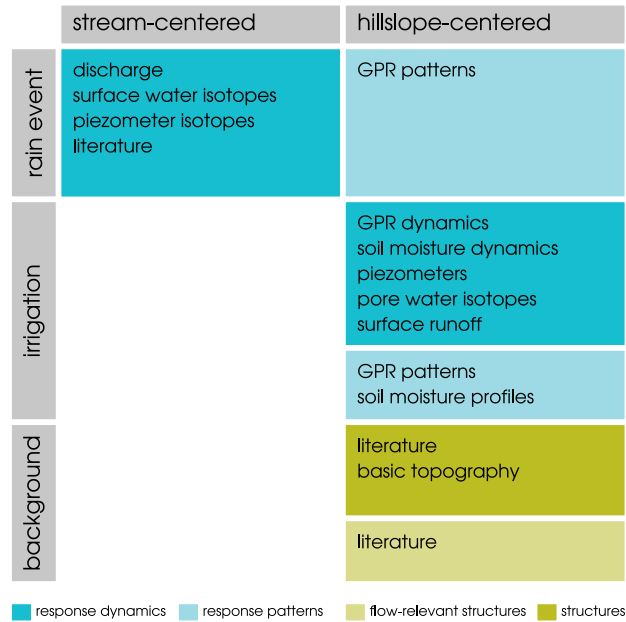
|  | stream-centered | hillslope-centered |
|---|---|---|
| rain event | discharge<br>surface water isotopes<br>piezometer isotopes<br>literature | GPR patterns |
| irrigation |  | GPR dynamics<br>soil moisture dynamics<br>piezometers<br>pore water isotopes<br>surface runoff |
| irrigation |  | GPR patterns<br>soil moisture profiles |
| background |  | literature<br>basic topography |
| background |  | literature |

response dynamics
response patterns
flow-relevant structures
structures